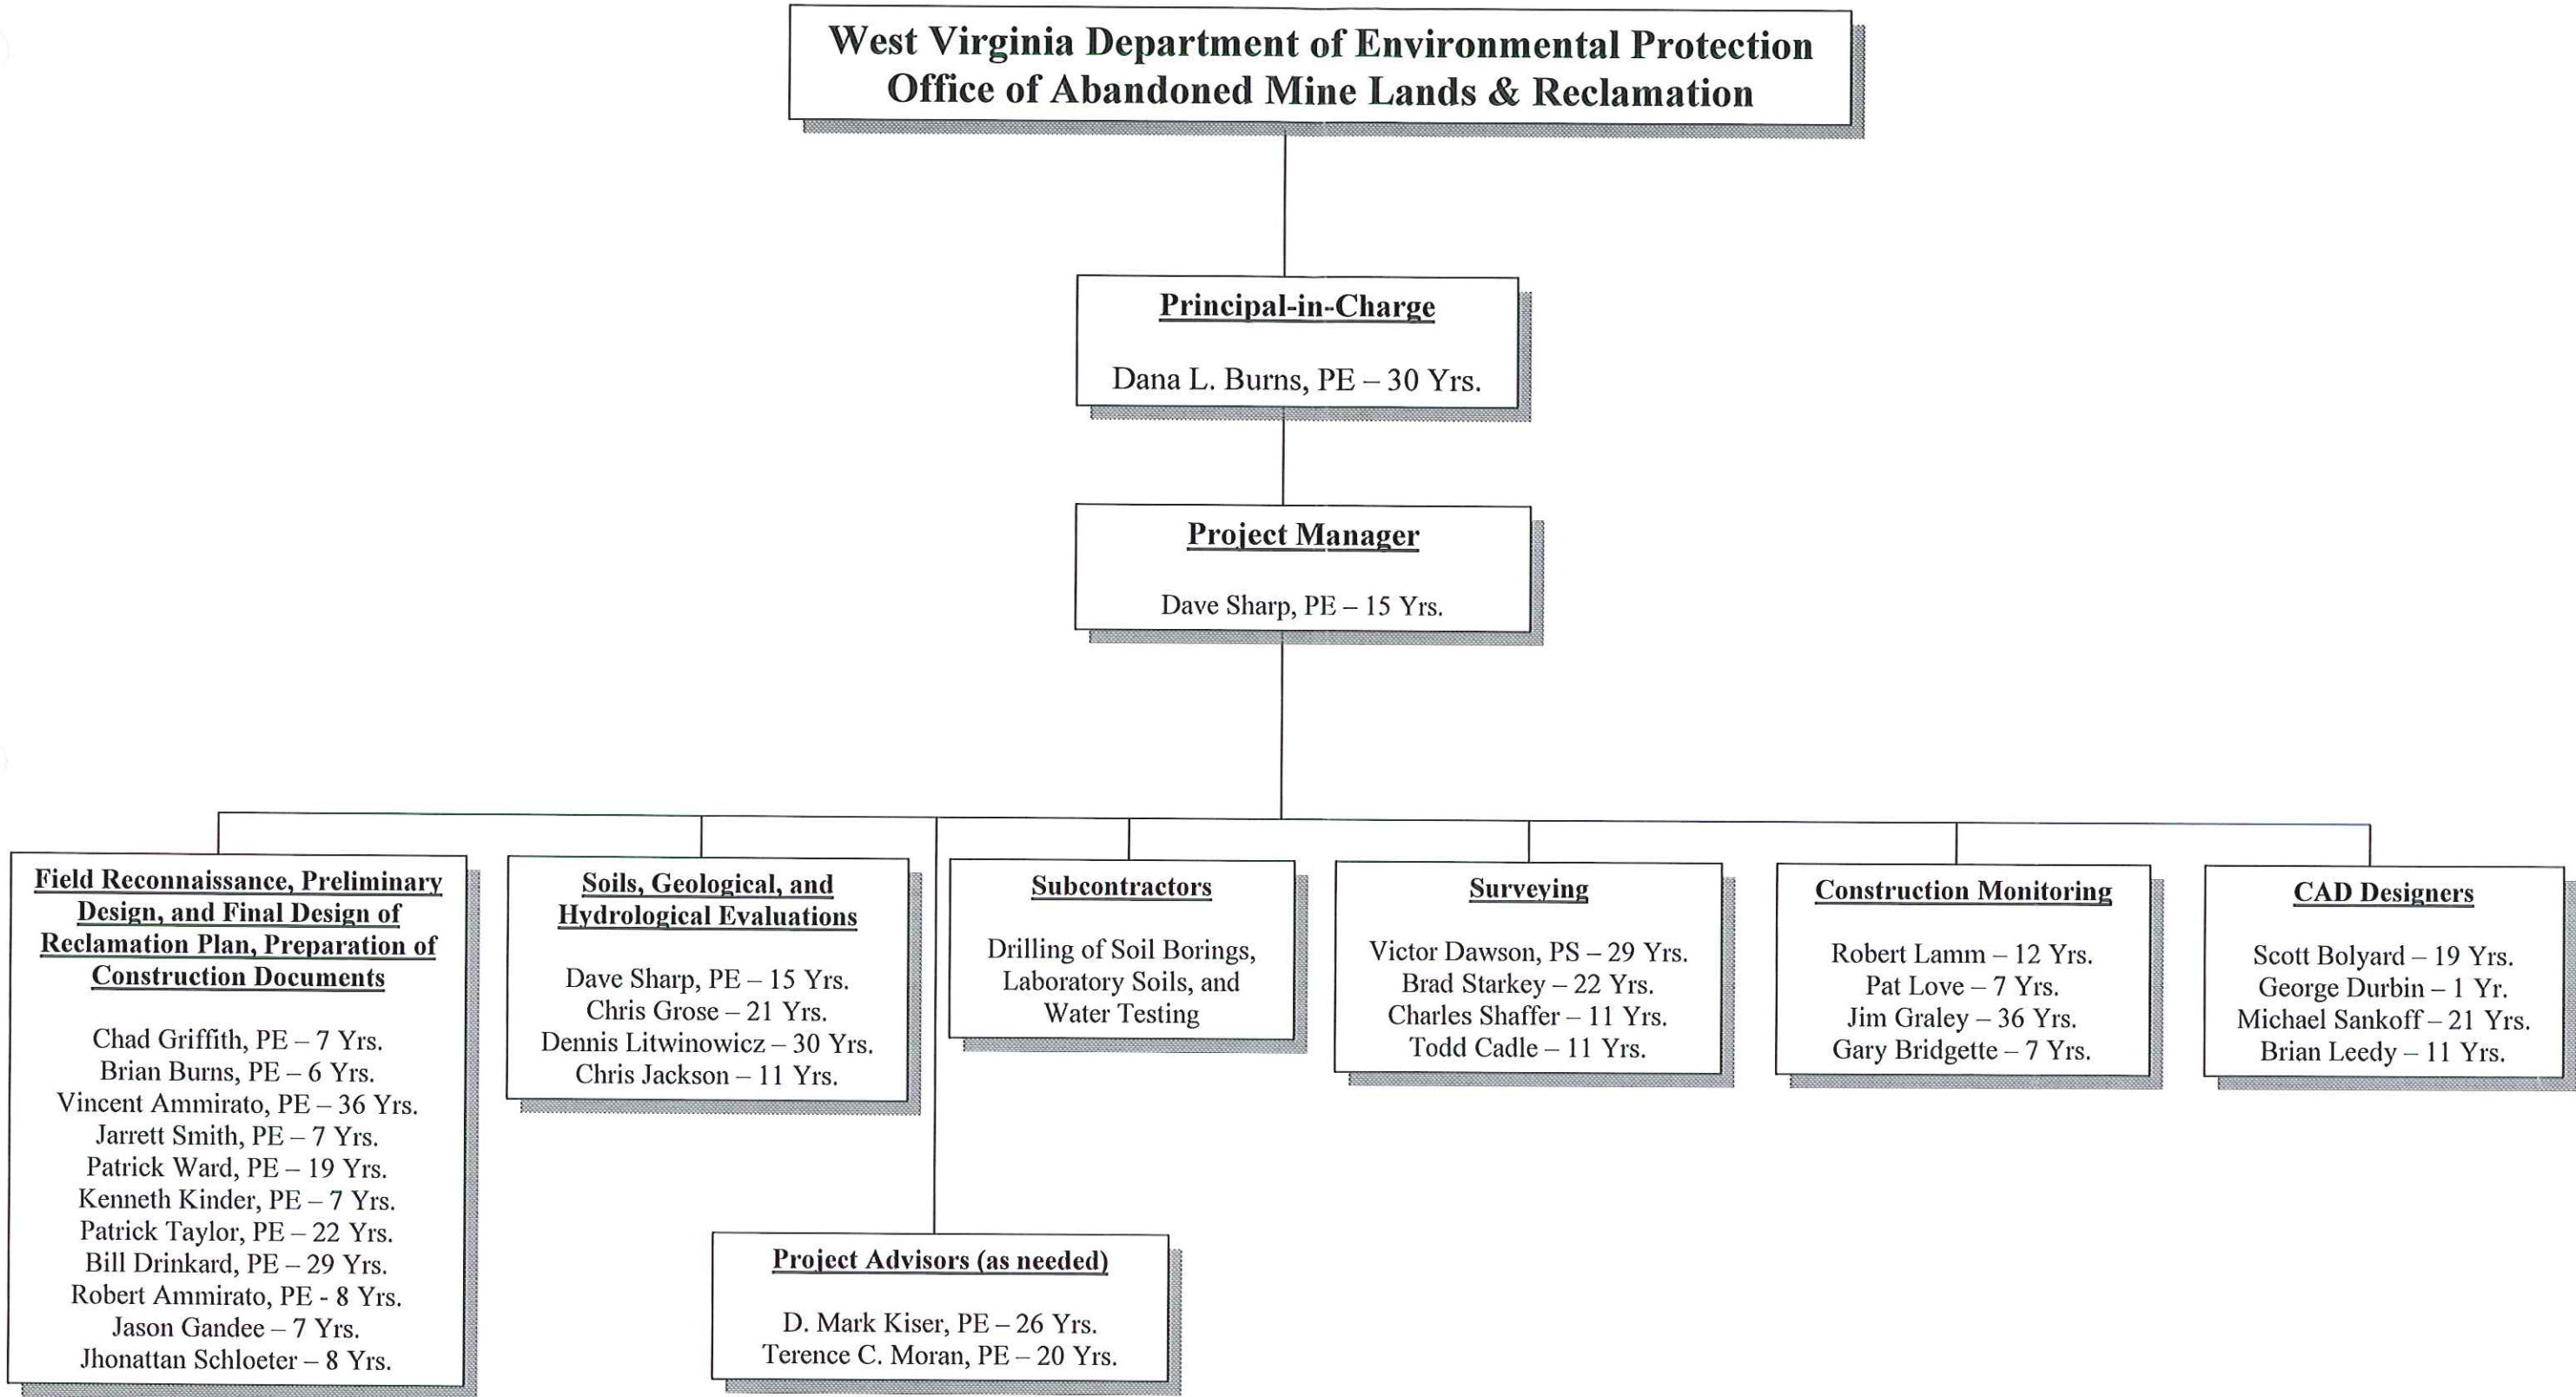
West Virginia Department of Environmental Protection
Office of Abandoned Mine Lands & Reclamation

Principal-in-Charge

Dana L. Burns, PE – 30 Yrs.

Project Manager

Dave Sharp, PE – 15 Yrs.

Field Reconnaissance, Preliminary Design, and Final Design of Reclamation Plan, Preparation of Construction Documents

Chad Griffith, PE – 7 Yrs.
Brian Burns, PE – 6 Yrs.
Vincent Ammirato, PE – 36 Yrs.
Jarrett Smith, PE – 7 Yrs.
Patrick Ward, PE – 19 Yrs.
Kenneth Kinder, PE – 7 Yrs.
Patrick Taylor, PE – 22 Yrs.
Bill Drinkard, PE – 29 Yrs.
Robert Ammirato, PE - 8 Yrs.
Jason Gandee – 7 Yrs.
Jhonattan Schloeter – 8 Yrs.

Soils, Geological, and Hydrological Evaluations

Dave Sharp, PE – 15 Yrs.
Chris Grose – 21 Yrs.
Dennis Litwinowicz – 30 Yrs.
Chris Jackson – 11 Yrs.

Subcontractors

Drilling of Soil Borings, Laboratory Soils, and Water Testing

Surveying

Victor Dawson, PS – 29 Yrs.
Brad Starkey – 22 Yrs.
Charles Shaffer – 11 Yrs.
Todd Cadle – 11 Yrs.

Construction Monitoring

Robert Lamm – 12 Yrs.
Pat Love – 7 Yrs.
Jim Graley – 36 Yrs.
Gary Bridgette – 7 Yrs.

CAD Designers

Scott Bolyard – 19 Yrs.
George Durbin – 1 Yr.
Michael Sankoff – 21 Yrs.
Brian Leedy – 11 Yrs.

Project Advisors (as needed)

D. Mark Kiser, PE – 26 Yrs.
Terence C. Moran, PE – 20 Yrs.